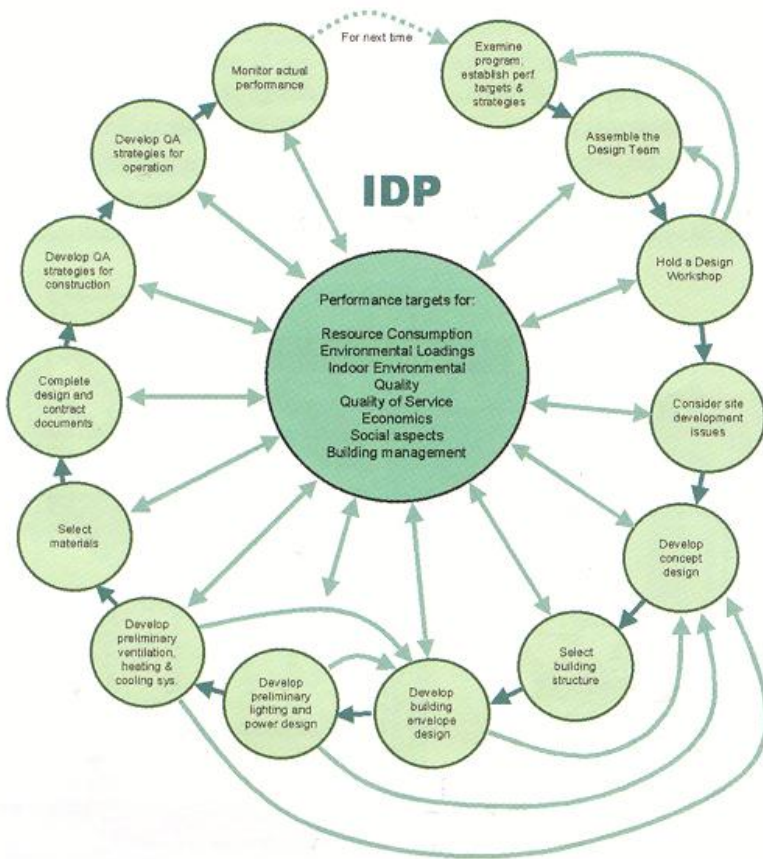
IDP

Monitor actual performance

For next time

Examine program; establish perf. targets & strategies

Assemble the Design Team

Hold a Design Workshop

Consider site development issues

Develop concept design

Select building structure

Develop building envelope design

Develop preliminary lighting and power design

Develop preliminary ventilation, heating & cooling sys.

Select materials

Complete design and contract documents

Develop QA strategies for construction

Develop QA strategies for operation

Performance targets for:

Resource Consumption
Environmental Loadings
Indoor Environmental Quality
Quality of Service
Economics
Social aspects
Building management